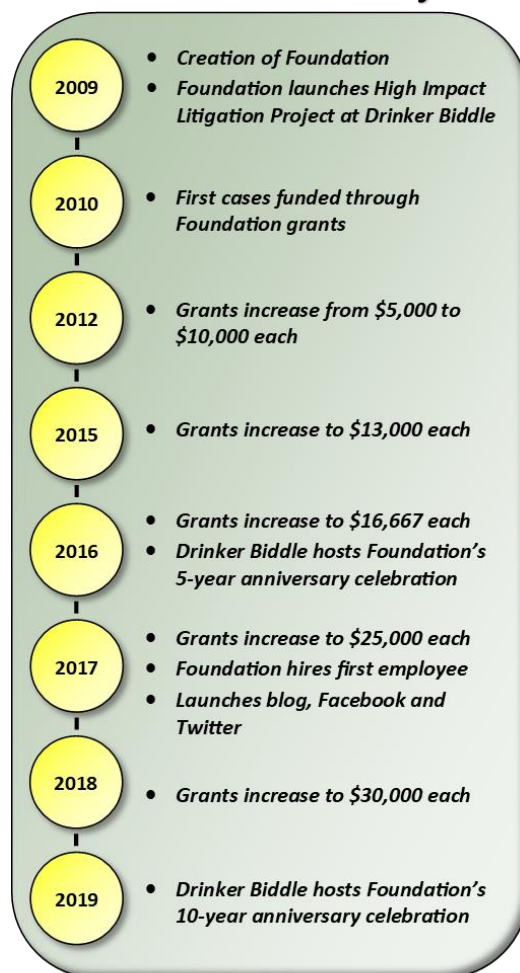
2009

- Creation of Foundation
- Foundation launches High Impact Litigation Project at Drinker Biddle

2010

- First cases funded through Foundation grants

2012

- Grants increase from \$5,000 to \$10,000 each

2015

- Grants increase to \$13,000 each

2016

- Grants increase to \$16,667 each
- Drinker Biddle hosts Foundation's 5-year anniversary celebration

2017

- Grants increase to \$25,000 each
- Foundation hires first employee
- Launches blog, Facebook and Twitter

2018

- Grants increase to \$30,000 each

2019

- Drinker Biddle hosts Foundation's 10-year anniversary celebration